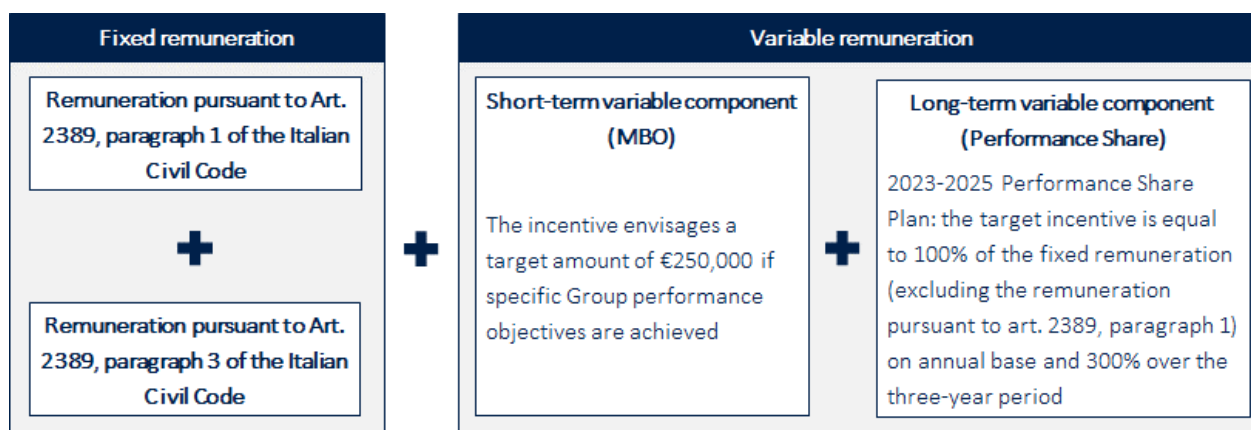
Fixed remuneration

Remuneration pursuant to Art. 2389, paragraph 1 of the Italian Civil Code

+

Remuneration pursuant to Art. 2389, paragraph 3 of the Italian Civil Code

+

Variable remuneration

Short-term variable component (MBO)

The incentive envisages a target amount of €250,000 if specific Group performance objectives are achieved

+

Long-term variable component (Performance Share)

2023-2025 Performance Share Plan: the target incentive is equal to 100% of the fixed remuneration (excluding the remuneration pursuant to art. 2389, paragraph 1) on annual base and 300% over the three-year period